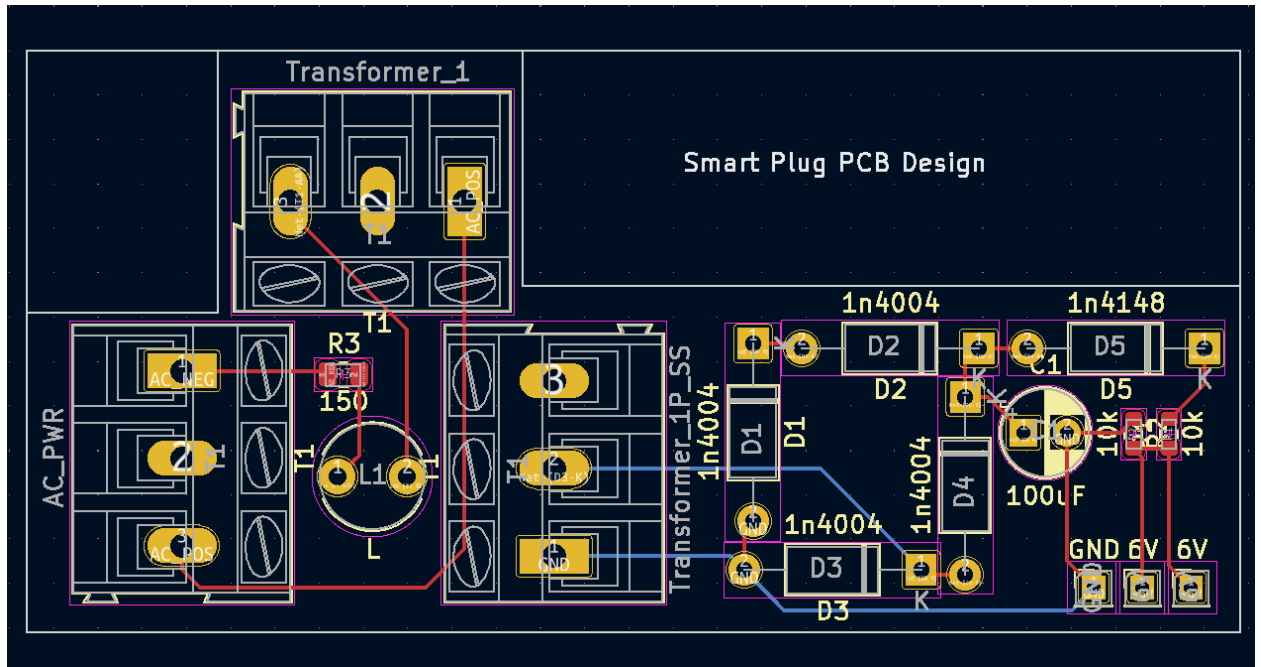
Transformer_1

Smart Plug PCB Design

T1

2

AC_POS

T1

R3

AC_NEG

150

AC_PWR

2

T1

L1

L

3

Transformer_1P_SS

GND

1n4004

D2

D2

1n4148

D5

C1

D5

K

K

1n4004

D1

D1

1n4004

D4

10k

10k

100uF

GND

1n4004

D3

D3

K

GND 6V 6V